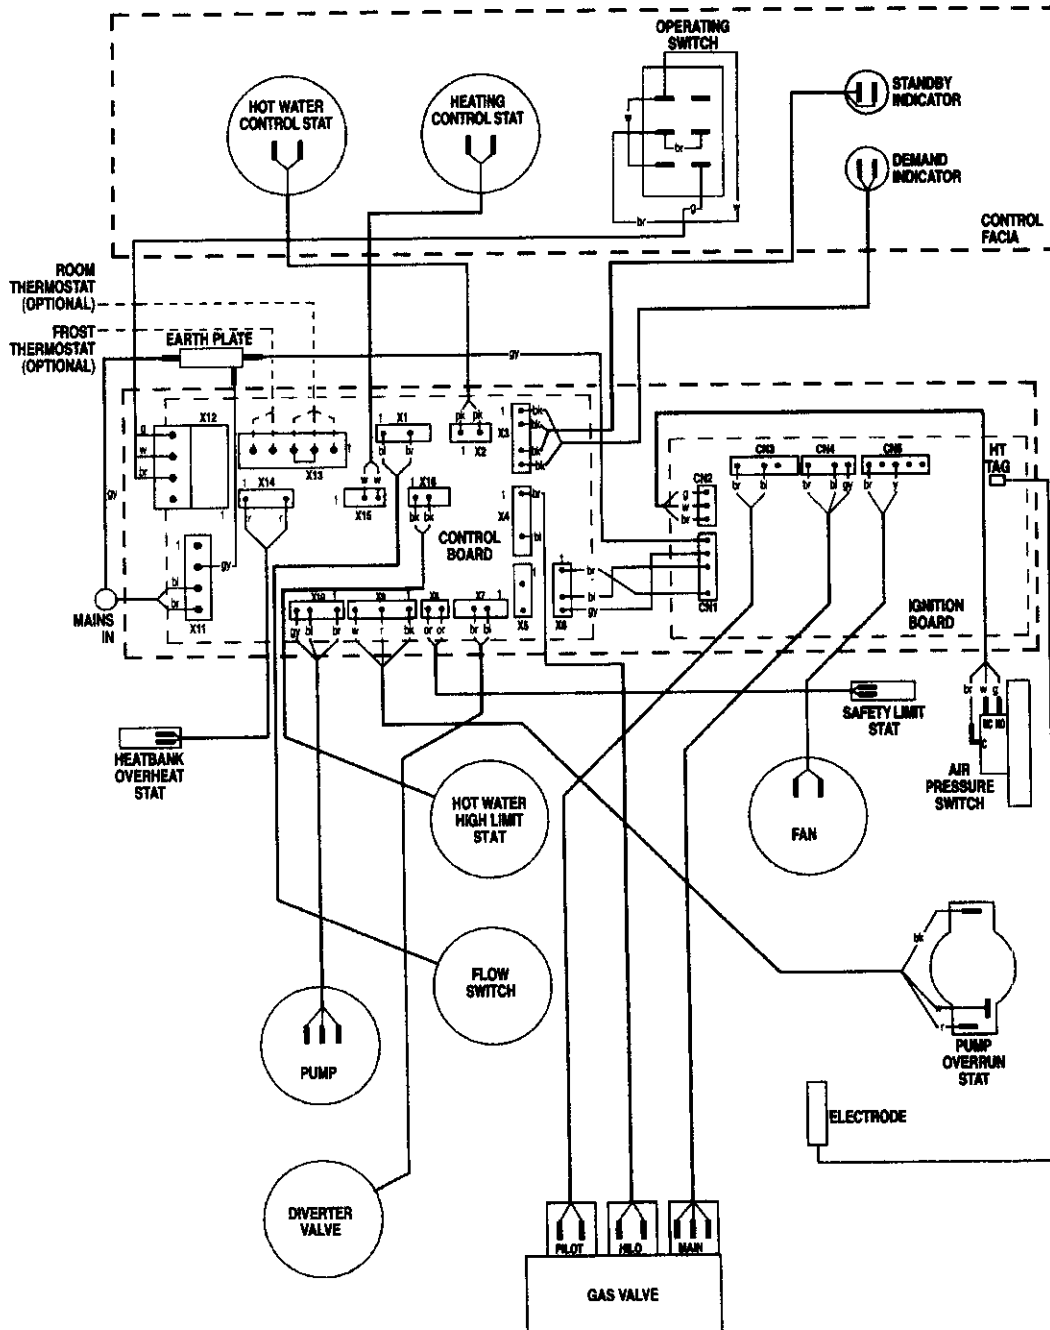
OPERATING SWITCH

HOT WATER CONTROL STAT

HEATING CONTROL STAT

STANDBY INDICATOR

DEMAND INDICATOR

CONTROL FACIA

br
g
y
br

ROOM THERMOSTAT (OPTIONAL)

FROST THERMOSTAT (OPTIONAL)

EARTH PLATE

gy

X12
g
w
br

X13

1
X1
bl
br

pk pk
1 X2

X3
bk
bk
bk
bk

X14
1
r
r

w w
X15

1 X16
bk bk

CONTROL BOARD

X4
br
bl

X5

X8
br
bl
gy

CN2
g
w
br

CN3
br bl

CN4
br bl gy

CN5
br y

HT TAG

IGNITION BOARD

CN1

gy

X11
bl
br

MAINS IN

X10
gy bl br

X9
w r bk

X6
or or

X7
br bl

HEATBANK OVERHEAT STAT

SAFETY LIMIT STAT

br w g
NC NO
C

AIR PRESSURE SWITCH

HOT WATER HIGH LIMIT STAT

FAN

FLOW SWITCH

bk
w
r

PUMP OVERRUN STAT

PUMP

ELECTRODE

DIVERTER VALVE

PILOT
HI/LO
MAIN

GAS VALVE